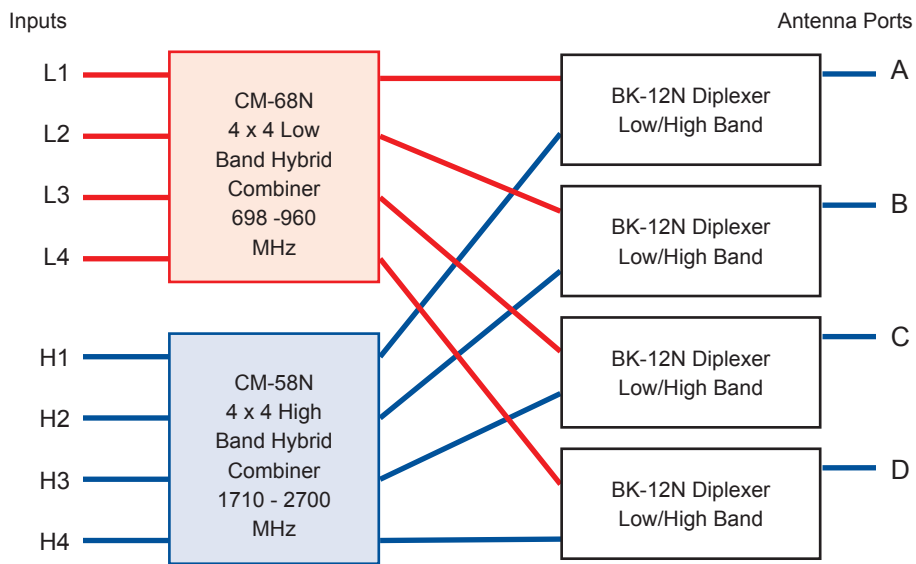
Inputs

Antenna Ports

L1

L2

L3

L4

CM-68N
4 x 4 Low
Band Hybrid
Combiner
698 -960
MHz

H1

H2

H3

H4

CM-58N
4 x 4 High
Band Hybrid
Combiner
1710 - 2700
MHz

BK-12N Diplexer
Low/High Band

A

BK-12N Diplexer
Low/High Band

B

BK-12N Diplexer
Low/High Band

C

BK-12N Diplexer
Low/High Band

D